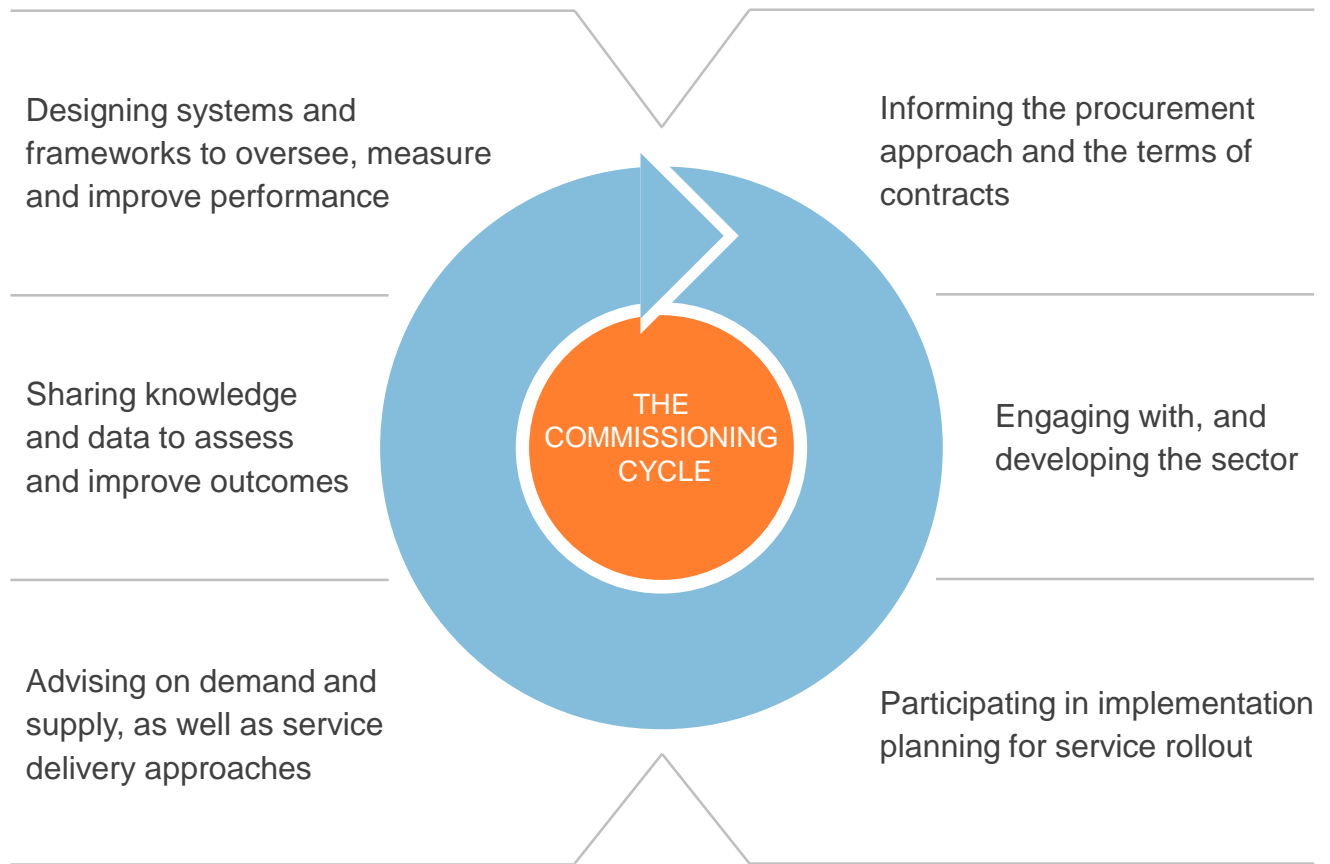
Designing systems and frameworks to oversee, measure and improve performance

Informing the procurement approach and the terms of contracts

Sharing knowledge and data to assess and improve outcomes

THE COMMISSIONING CYCLE

Engaging with, and developing the sector

Advising on demand and supply, as well as service delivery approaches

Participating in implementation planning for service rollout